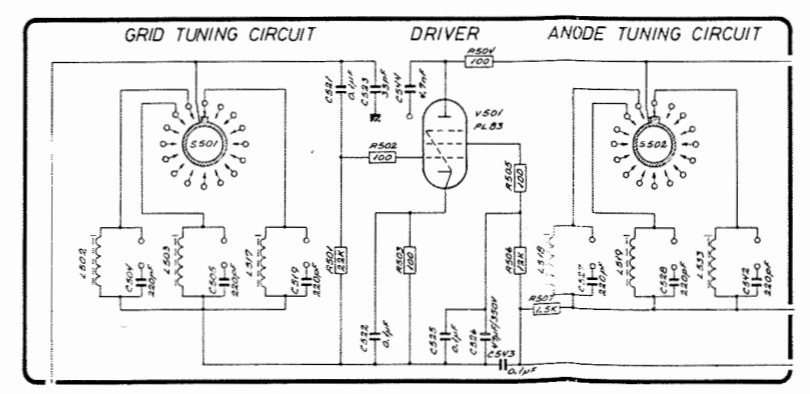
GRID TUNING CIRCUIT

DRIVER

ANODE TUNING CIRCUIT

S501

L502

C504 220pF

L503

C605 220pF

L517

C510 220pF

C521 0.1μF

C523 33pF

C544 4.7nF

R504 100

V501 PL83

R502 100

R501 22K

R503 100

C522 0.1μF

R505 100

R506 12K

C525 0.1μF

C526 4μF/350V

C543 0.1μF

R507 1.5K

S502

L518

C527 220pF

L540

C528 220pF

L533

C542 220pF